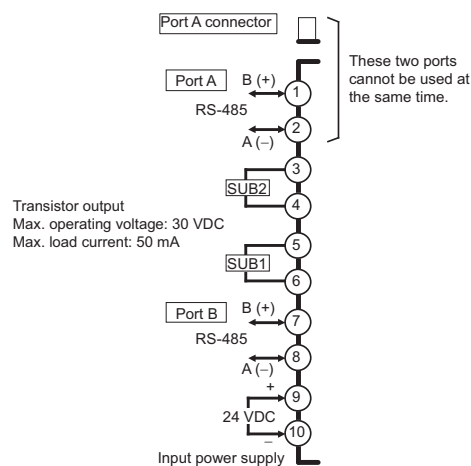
Port A connector

These two ports cannot be used at the same time.

Port A
B (+)
1
RS-485
2
A (–)

3
SUB2
4

Transistor output
Max. operating voltage: 30 VDC
Max. load current: 50 mA

5
SUB1
6

Port B
B (+)
7
RS-485
8
A (–)

+
9
24 VDC
–
10

Input power supply